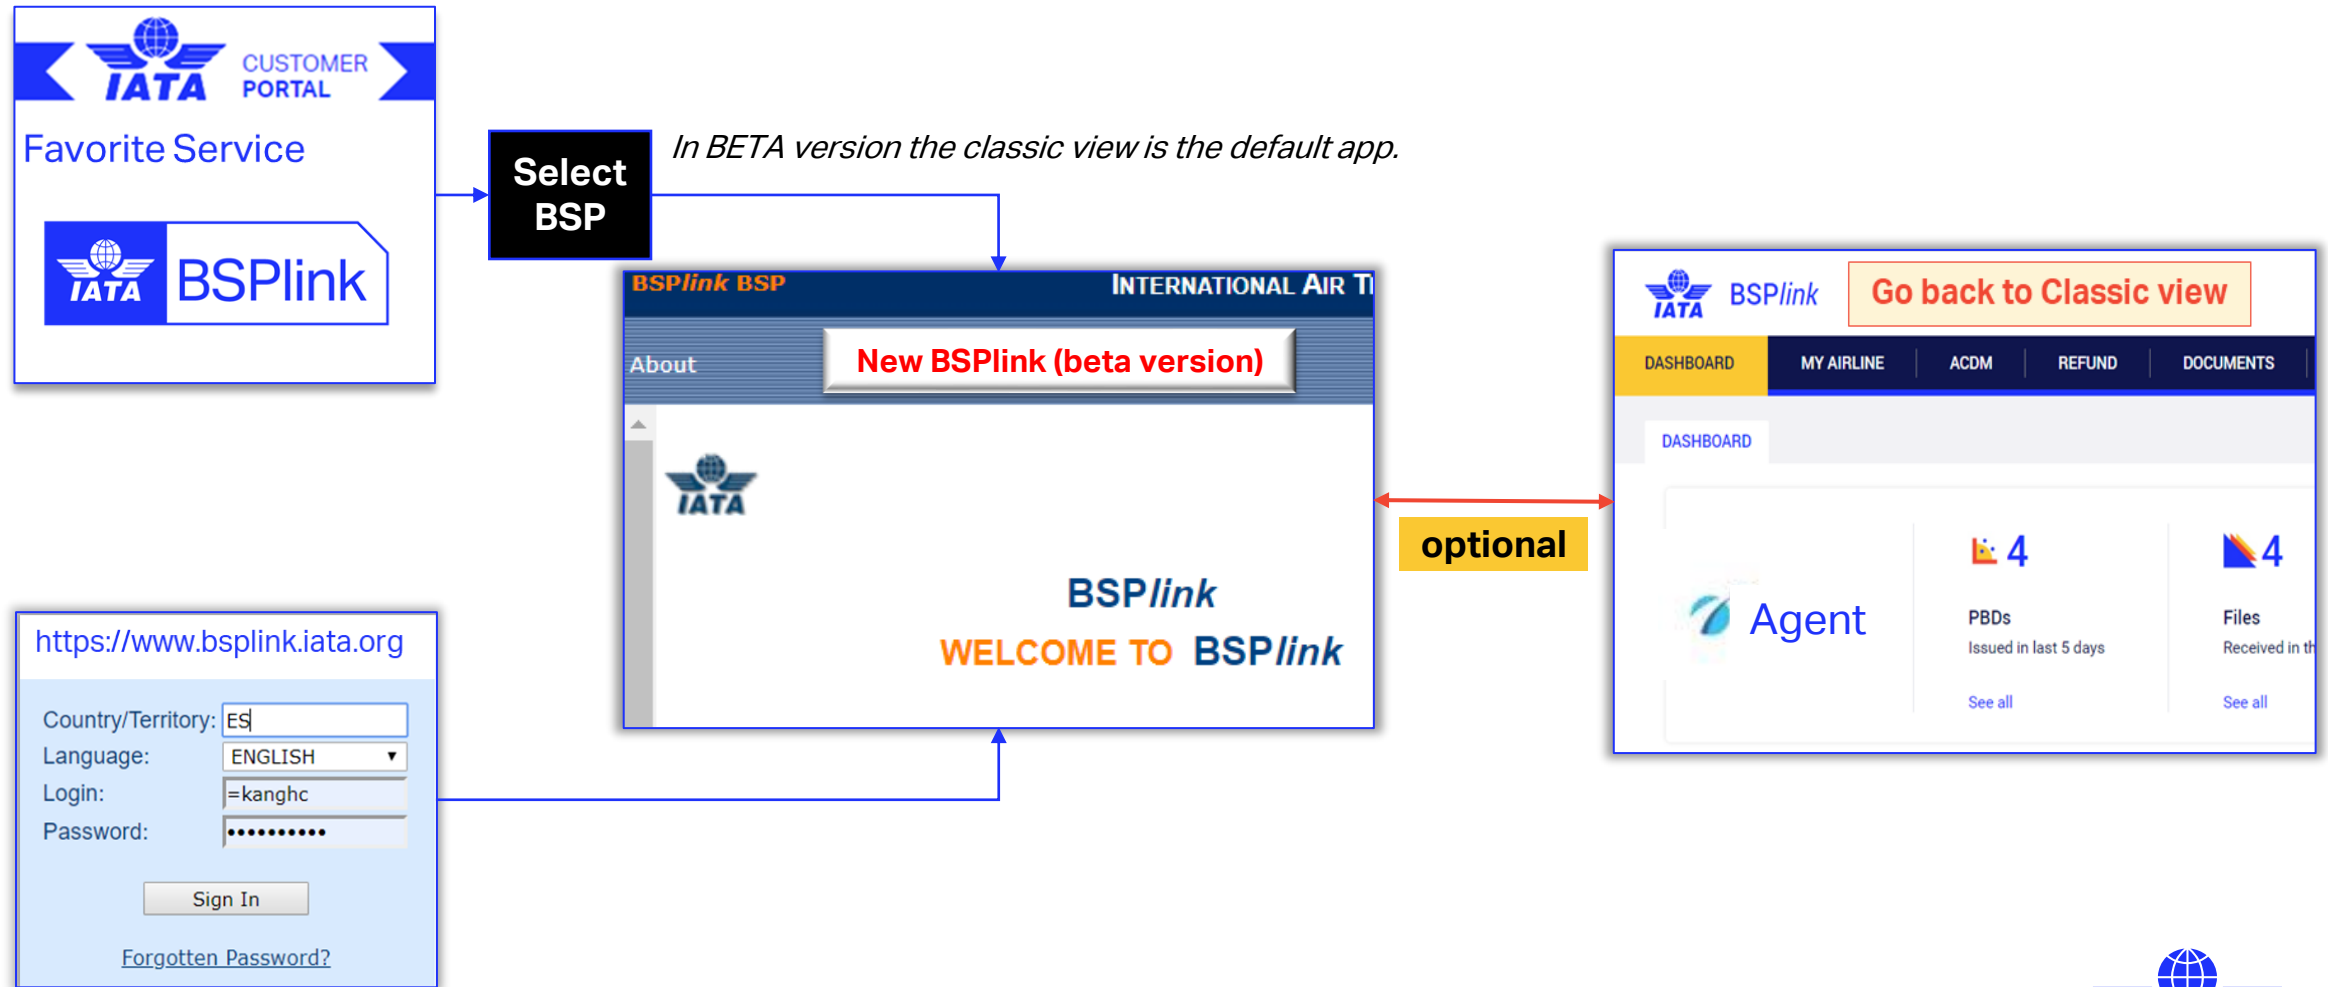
IATA CUSTOMER PORTAL

Favorite Service

IATA BSPlink

Select BSP

In BETA version the classic view is the default app.

BSPlink BSP

INTERNATIONAL AIR T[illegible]

About

New BSPlink (beta version)

IATA

BSPlink

WELCOME TO BSPlink

optional

IATA BSPlink

Go back to Classic view

DASHBOARD | MY AIRLINE | ACDM | REFUND | DOCUMENTS

DASHBOARD

Agent

4

PBDs

Issued in last 5 days

See all

4

Files

Received in th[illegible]

See all

https://www.bsplink.iata.org

Country/Territory: ES

Language: ENGLISH

Login: =kanghc

Password: ••••••••••

Sign In

Forgotten Password?